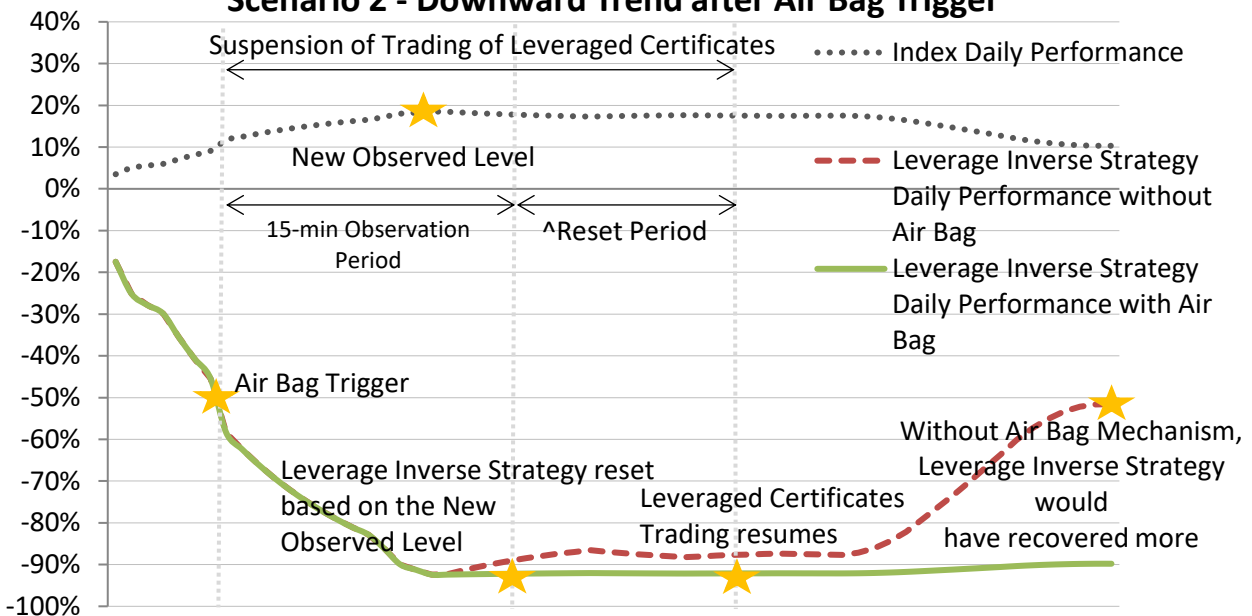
Scenario 2 - Downward Trend after Air Bag Trigger

40%
30%
20%
10%
0%
-10%
-20%
-30%
-40%
-50%
-60%
-70%
-80%
-90%
-100%

Suspension of Trading of Leveraged Certificates

Index Daily Performance

New Observed Level

Leverage Inverse Strategy Daily Performance without Air Bag

15-min Observation Period

^Reset Period

Leverage Inverse Strategy Daily Performance with Air Bag

Air Bag Trigger

Without Air Bag Mechanism, Leverage Inverse Strategy would have recovered more

Leverage Inverse Strategy reset based on the New Observed Level

Leveraged Certificates Trading resumes